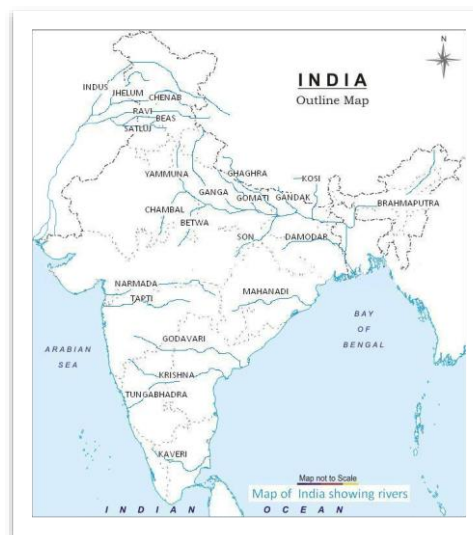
N

INDIA
Outline Map

INDUS
JHELUM
CHENAB
RAVI
BEAS
SATLUJ
YAMMUNA
GHAGHRA
KOSI
GANGA
GOMATI
GANDAK
BRAHMAPUTRA
CHAMBAL
BETWA
SON
DAMODAR
NARMADA
TAPTI
MAHANADI
BAY OF BENGAL
ARABIAN SEA
GODAVARI
KRISHNA
TUNGABHADRA
KAVERI

Map not to Scale
Map of India showing rivers

INDIAN OCEAN